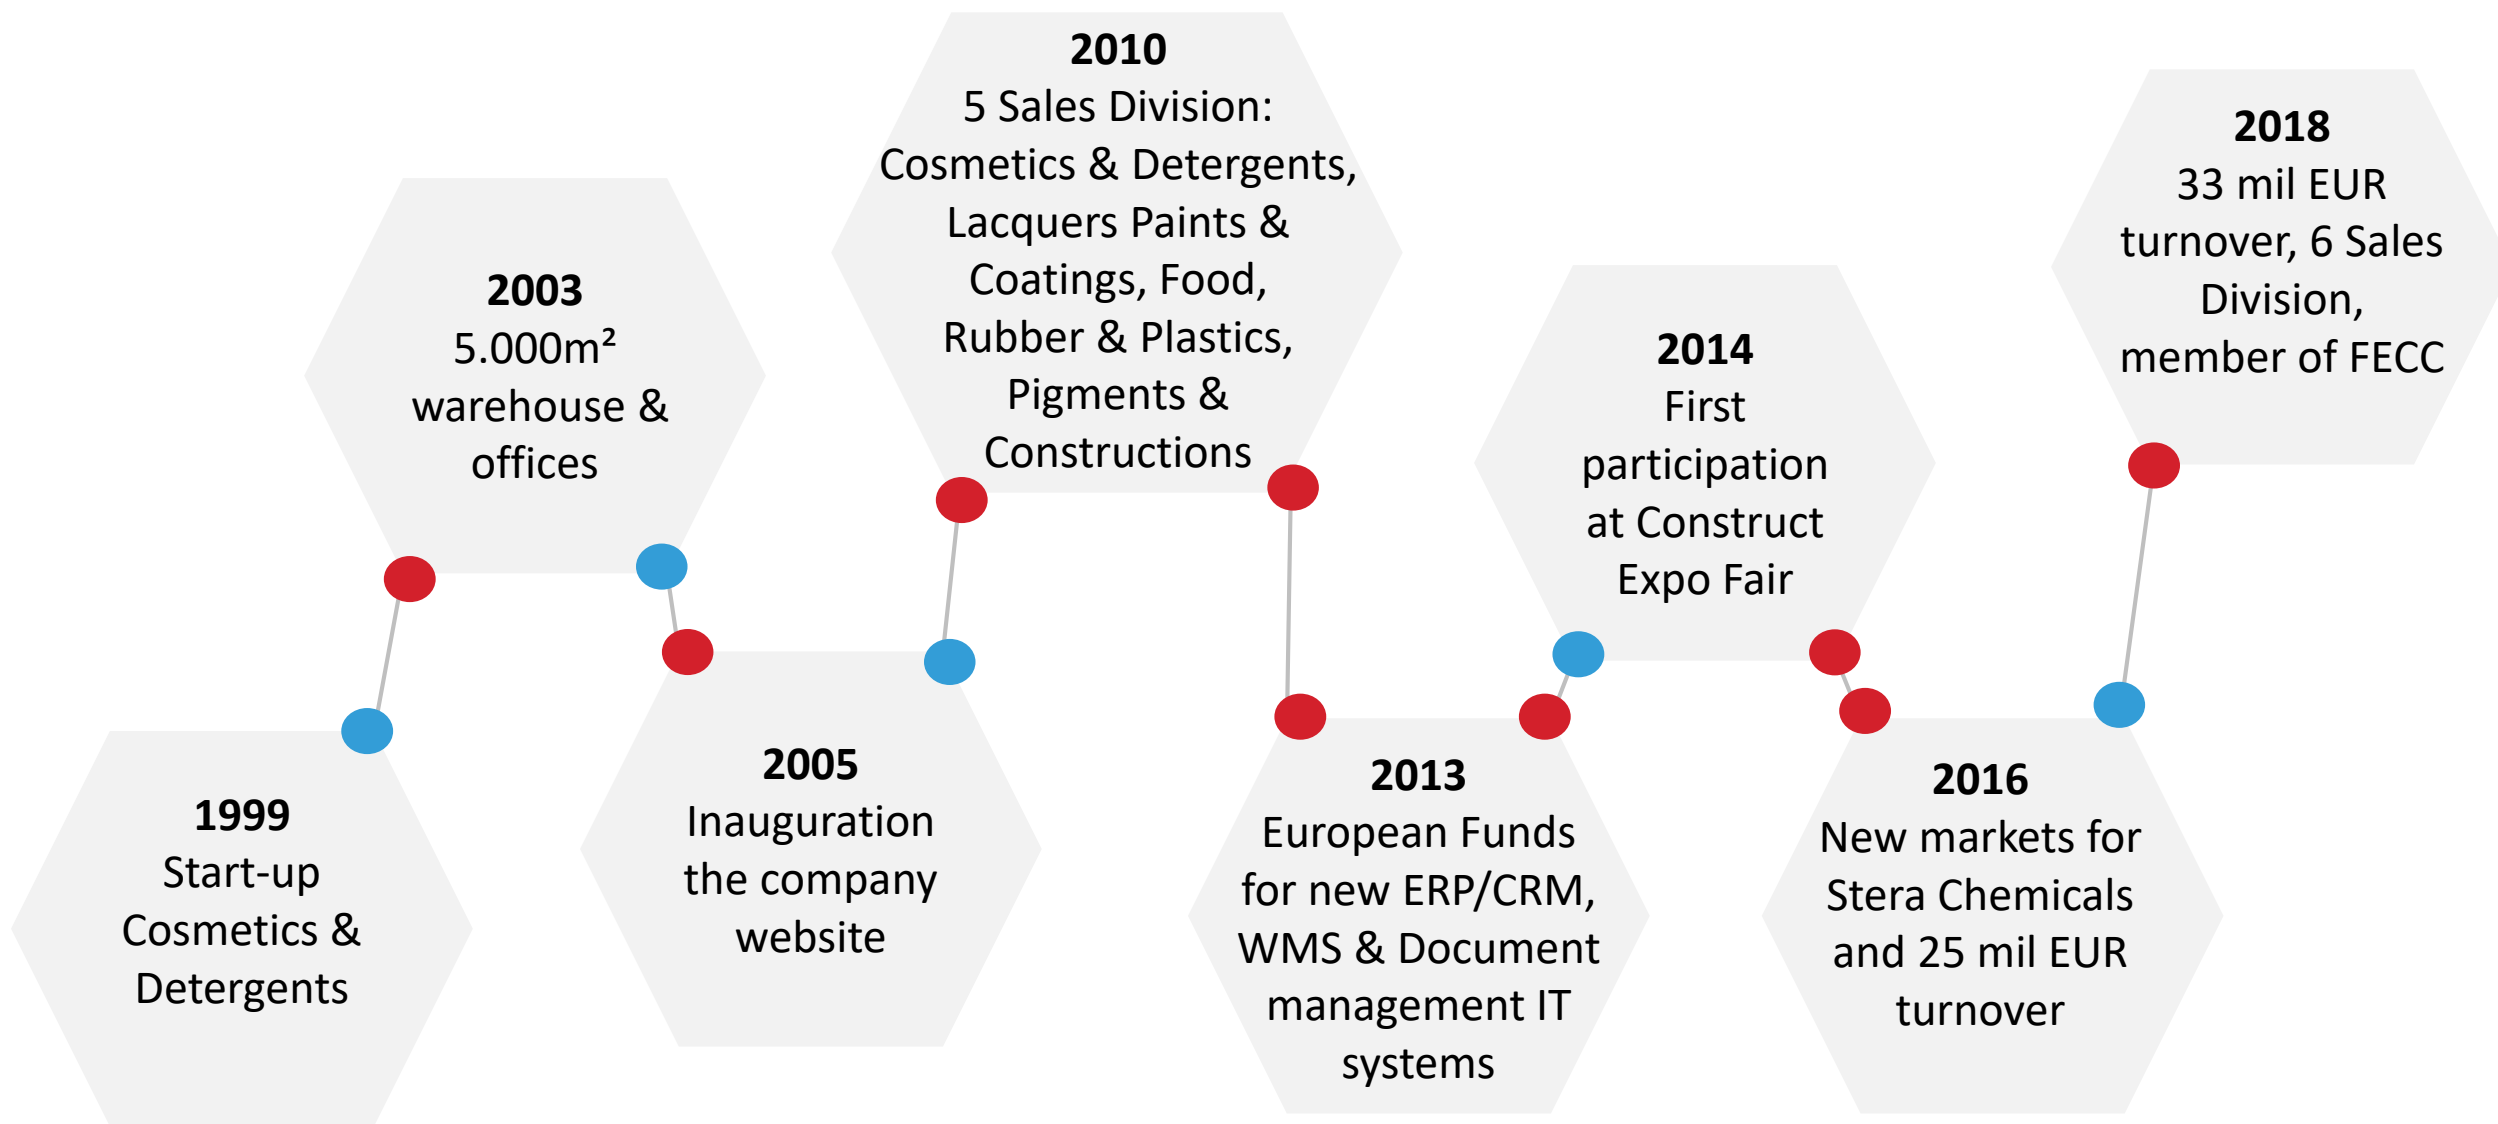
**2010**
5 Sales Division:
Cosmetics & Detergents,
Lacquers Paints &
Coatings, Food,
Rubber & Plastics,
Pigments &
Constructions

**2003**
5.000m²
warehouse &
offices

**2018**
33 mil EUR
turnover, 6 Sales
Division,
member of FECC

**2014**
First
participation
at Construct
Expo Fair

**1999**
Start-up
Cosmetics &
Detergents

**2005**
Inauguration
the company
website

**2013**
European Funds
for new ERP/CRM,
WMS & Document
management IT
systems

**2016**
New markets for
Stera Chemicals
and 25 mil EUR
turnover